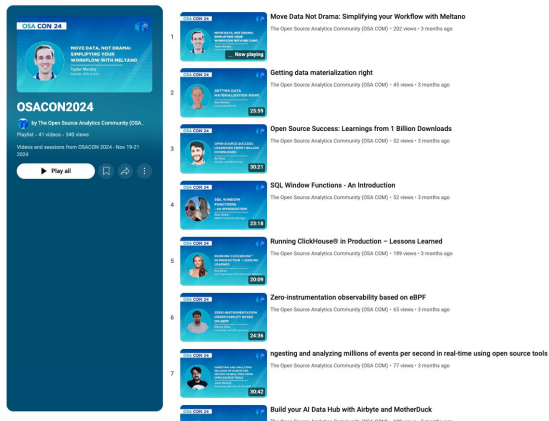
OSA CON 24

MOVE DATA, NOT DRAMA: SIMPLIFYING YOUR WORKFLOW WITH MELTANO

Taylor Murphy

OSACON2024

by The Open Source Analytics Community (OSA...

Playlist • 41 videos • 340 views

Videos and sessions from OSACON 2024 - Nov 19-21 2024

Play all

1 Now playing
Move Data Not Drama: Simplifying your Workflow with Meltano
The Open Source Analytics Community (OSA COM) • 202 views • 3 months ago

2 25:59
Getting data materialization right
The Open Source Analytics Community (OSA COM) • 45 views • 3 months ago

3 30:21
Open Source Success: Learnings from 1 Billion Downloads
The Open Source Analytics Community (OSA COM) • 52 views • 3 months ago

4 23:18
SQL Window Functions - An Introduction
The Open Source Analytics Community (OSA COM) • 52 views • 3 months ago

5 20:09
Running ClickHouse® in Production – Lessons Learned
The Open Source Analytics Community (OSA COM) • 189 views • 3 months ago

6 24:36
Zero-instrumentation observability based on eBPF
The Open Source Analytics Community (OSA COM) • 65 views • 3 months ago

7 30:42
ngesting and analyzing millions of events per second in real-time using open source tools
The Open Source Analytics Community (OSA COM) • 77 views • 3 months ago

Build your AI Data Hub with Airbyte and MotherDuck
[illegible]